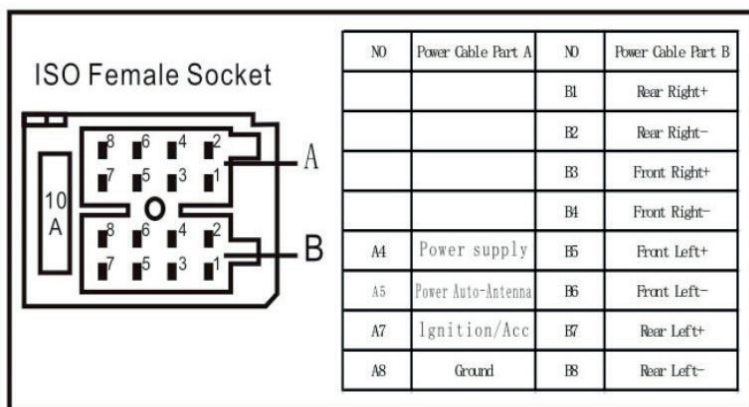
ISO Female Socket

8 6 4 2
7 5 3 1
A

10 A

8 6 4 2
7 5 3 1
B

| NO | Power Cable Part A | NO | Power Cable Part B |
|---|---|---|---|
| | | B1 | Rear Right+ |
| | | B2 | Rear Right- |
| | | B3 | Front Right+ |
| | | B4 | Front Right- |
| A4 | Power supply | B5 | Front Left+ |
| A5 | Power Auto-Antenna | B6 | Front Left- |
| A7 | Ignition/Acc | B7 | Rear Left+ |
| A8 | Ground | B8 | Rear Left- |